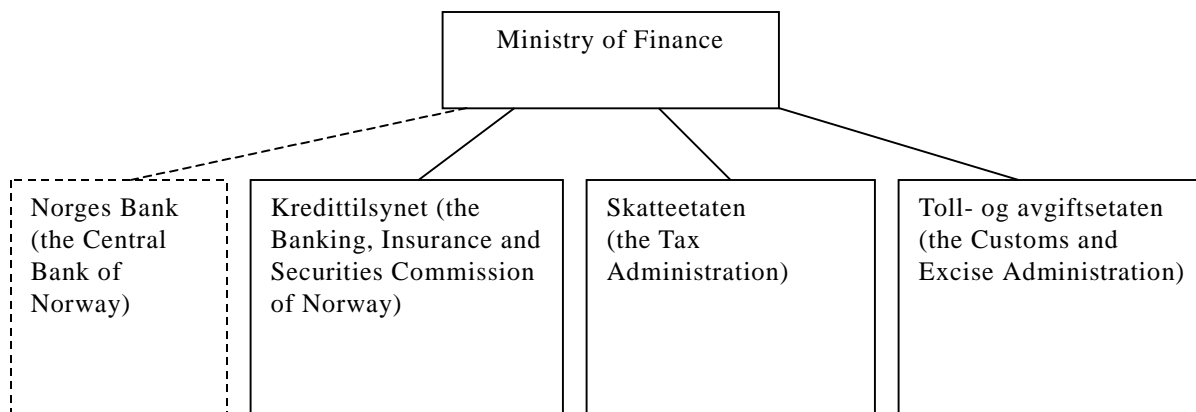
Ministry of Finance

Norges Bank (the Central Bank of Norway)

Kredittilsynet (the Banking, Insurance and Securities Commission of Norway)

Skatteetaten (the Tax Administration)

Toll- og avgiftsetaten (the Customs and Excise Administration)